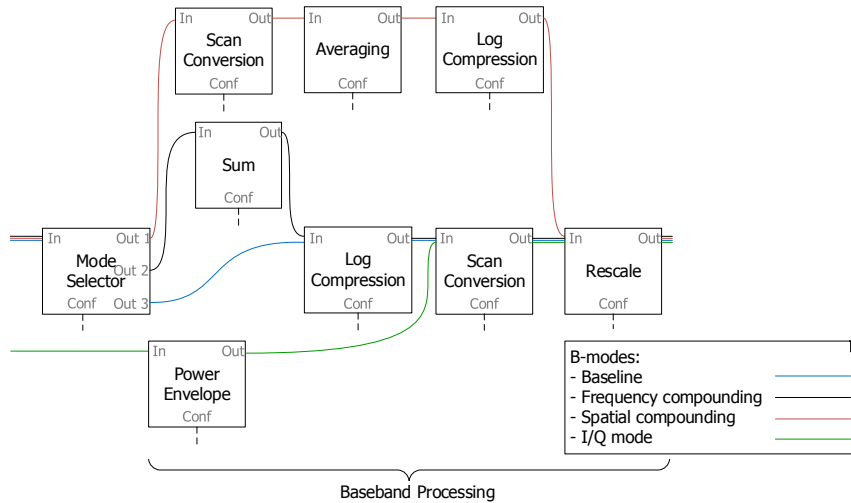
In Out
Scan Conversion
Conf

In Out
Averaging
Conf

In Out
Log Compression
Conf

In Out
Sum
Conf

In Out 1
Mode Selector
Out 2
Conf Out 3

In Out
Log Compression
Conf

In Out
Scan Conversion
Conf

In Out
Rescale
Conf

In Out
Power Envelope
Conf

B-modes:
- Baseline
- Frequency compounding
- Spatial compounding
- I/Q mode

Baseband Processing